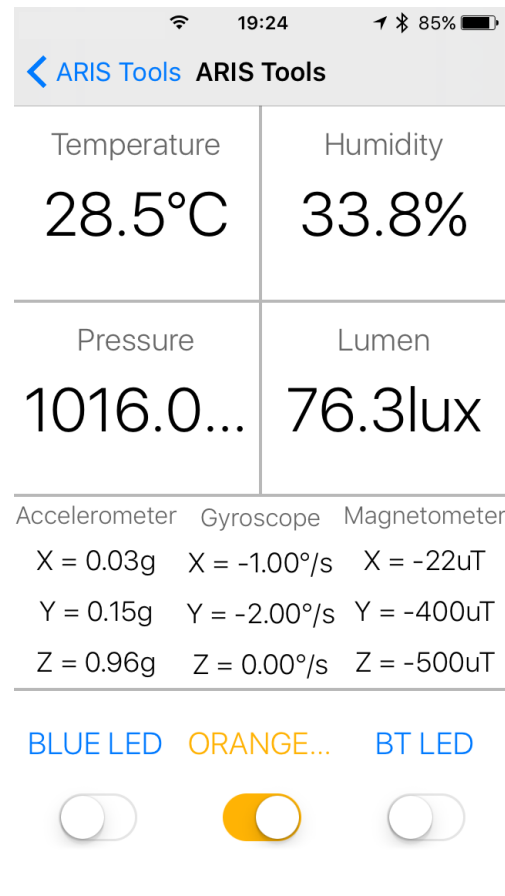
19:24 85%

< ARIS Tools ARIS Tools

| Temperature | Humidity |
|---|---|
| 28.5°C | 33.8% |
| Pressure | Lumen |
| 1016.0... | 76.3lux |

| Accelerometer | Gyroscope | Magnetometer |
|---|---|---|
| X = 0.03g | X = -1.00°/s | X = -22uT |
| Y = 0.15g | Y = -2.00°/s | Y = -400uT |
| Z = 0.96g | Z = 0.00°/s | Z = -500uT |

BLUE LED ORANGE... BT LED